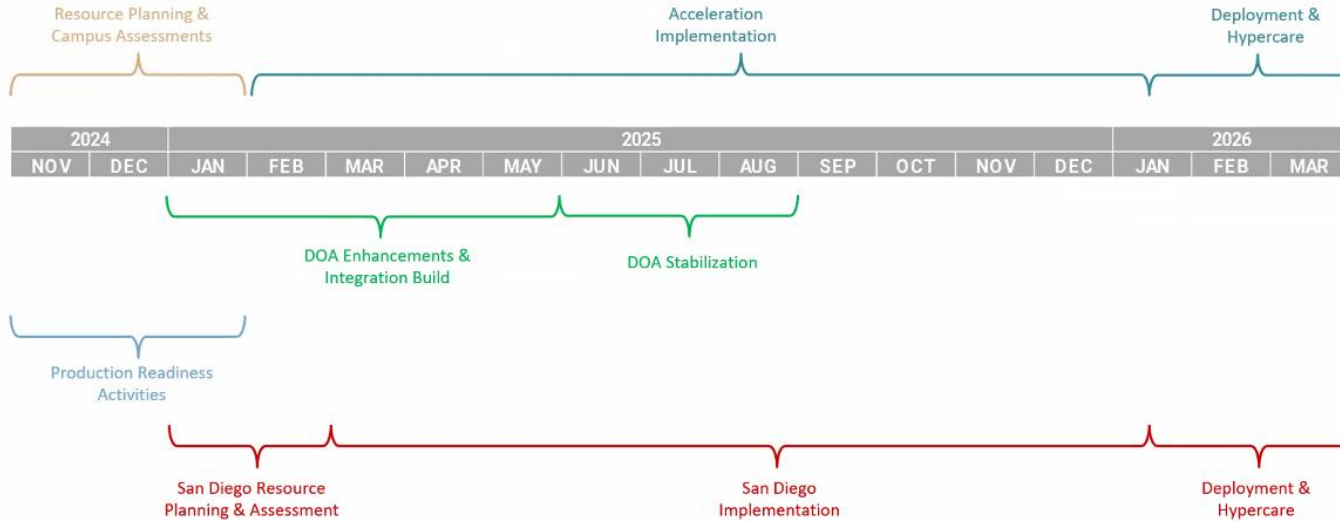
Resource Planning & Campus Assessments

Acceleration Implementation

Deployment & Hypercare

| 2024 | | 2025 | | | | | | | | | | | | 2026 | | |
|---|---|---|---|---|---|---|---|---|---|---|---|---|---|---|---|---|
| NOV | DEC | JAN | FEB | MAR | APR | MAY | JUN | JUL | AUG | SEP | OCT | NOV | DEC | JAN | FEB | MAR |

DOA Enhancements & Integration Build

DOA Stabilization

Production Readiness Activities

San Diego Resource Planning & Assessment

San Diego Implementation

Deployment & Hypercare